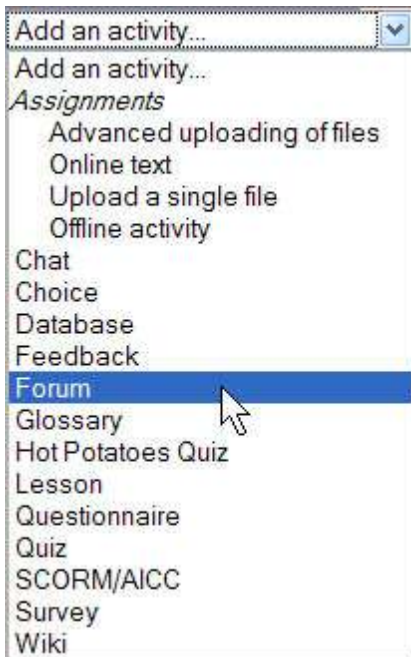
Add an activity...
Add an activity...
Assignments
Advanced uploading of files
Online text
Upload a single file
Offline activity
Chat
Choice
Database
Feedback
Forum
Glossary
Hot Potatoes Quiz
Lesson
Questionnaire
Quiz
SCORM/AICC
Survey
Wiki